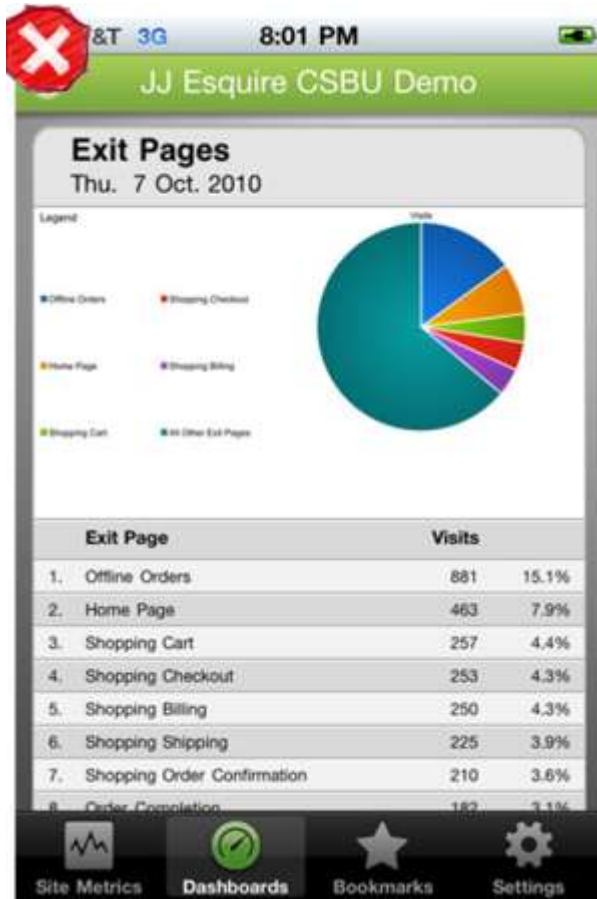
&T 3G 8:01 PM

JJ Esquire CSBU Demo

Exit Pages
Thu. 7 Oct. 2010

Legend

Visits

Offline Orders
Shopping Checkout
Home Page
Shopping Billing
Shopping Cart
All Other Exit Pages

| | Exit Page | Visits | |
|---|---|---|---|
| 1. | Offline Orders | 881 | 15.1% |
| 2. | Home Page | 463 | 7.9% |
| 3. | Shopping Cart | 257 | 4.4% |
| 4. | Shopping Checkout | 253 | 4.3% |
| 5. | Shopping Billing | 250 | 4.3% |
| 6. | Shopping Shipping | 225 | 3.9% |
| 7. | Shopping Order Confirmation | 210 | 3.6% |
| 8. | Order Completion | 182 | 3.1% |

Site Metrics
Dashboards
Bookmarks
Settings